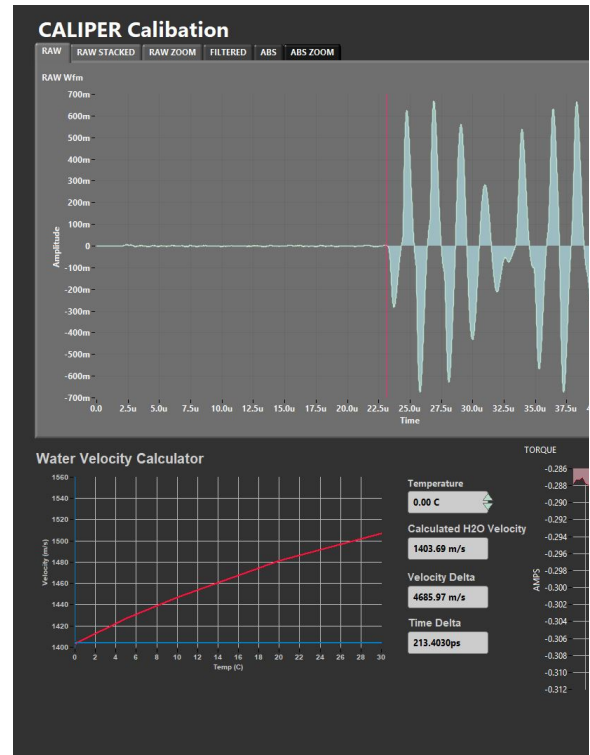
CALIPER Calibation

RAW | RAW STACKED | RAW ZOOM | FILTERED | ABS | ABS ZOOM

RAW Wfm

700m
600m
500m
400m
300m
200m
100m
0
-100m
-200m
-300m
-400m
-500m
-600m
-700m

Amplitude

0.0 2.5u 5.0u 7.5u 10.0u 12.5u 15.0u 17.5u 20.0u 22.5u 25.0u 27.5u 30.0u 32.5u 35.0u 37.5u

Time

Water Velocity Calculator

1560
1540
1520
1500
1480
1460
1440
1420
1400

Velocity (m/s)

0 2 4 6 8 10 12 14 16 18 20 22 24 26 28 30

Temp (C)

Temperature
0.00 C

Calculated H2O Velocity
1403.69 m/s

Velocity Delta
4685.97 m/s

Time Delta
213.4030ps

TORQUE

-0.286
-0.288
-0.290
-0.292
-0.294
-0.296
-0.298
-0.300
-0.302
-0.304
-0.306
-0.308
-0.310
-0.312

AMPS